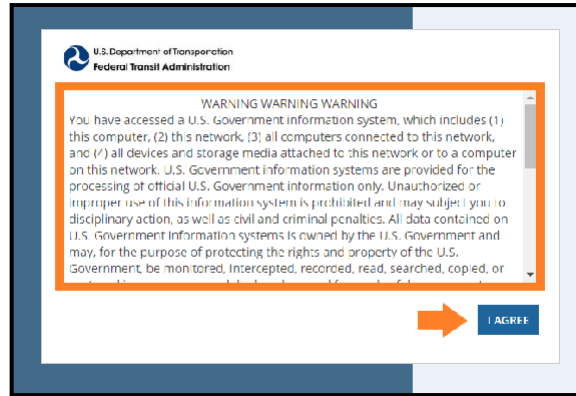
U.S. Department of Transportation
Federal Transit Administration

WARNING WARNING WARNING
You have accessed a U.S. Government information system, which includes (1) this computer, (2) this network, (3) all computers connected to this network, and (4) all devices and storage media attached to this network or to a computer on this network. U.S. Government information systems are provided for the processing of official U.S. Government information only. Unauthorized or improper use of this information system is prohibited and may subject you to disciplinary action, as well as civil and criminal penalties. All data contained on U.S. Government information systems is owned by the U.S. Government and may, for the purpose of protecting the rights and property of the U.S. Government, be monitored, intercepted, recorded, read, searched, copied, or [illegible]

I AGREE